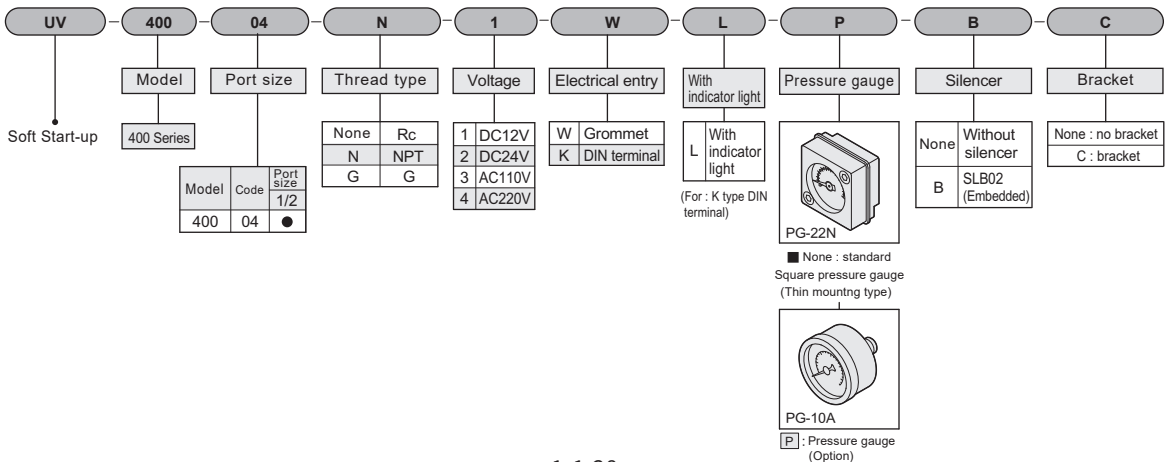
UV – 400 – 04 – N – 1 – W – L – P – B – C

Soft Start-up

Model

400 Series

Port size

| Model | Code | Port size 1/2 |
|---|---|---|
| 400 | 04 | ● |

Thread type

| None | Rc |
|---|---|
| N | NPT |
| G | G |

Voltage

| 1 | DC12V |
|---|---|
| 2 | DC24V |
| 3 | AC110V |
| 4 | AC220V |

Electrical entry

| W | Grommet |
|---|---|
| K | DIN terminal |

With indicator light

| L | With indicator light |
|---|---|

(For : K type DIN terminal)

Pressure gauge

PG-22N

■ None : standard Square pressure gauge (Thin mountng type)

PG-10A

P : Pressure gauge (Option)

Silencer

| None | Without silencer |
|---|---|
| B | SLB02 (Embedded) |

Bracket

| None : no bracket |
|---|
| C : bracket |

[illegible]